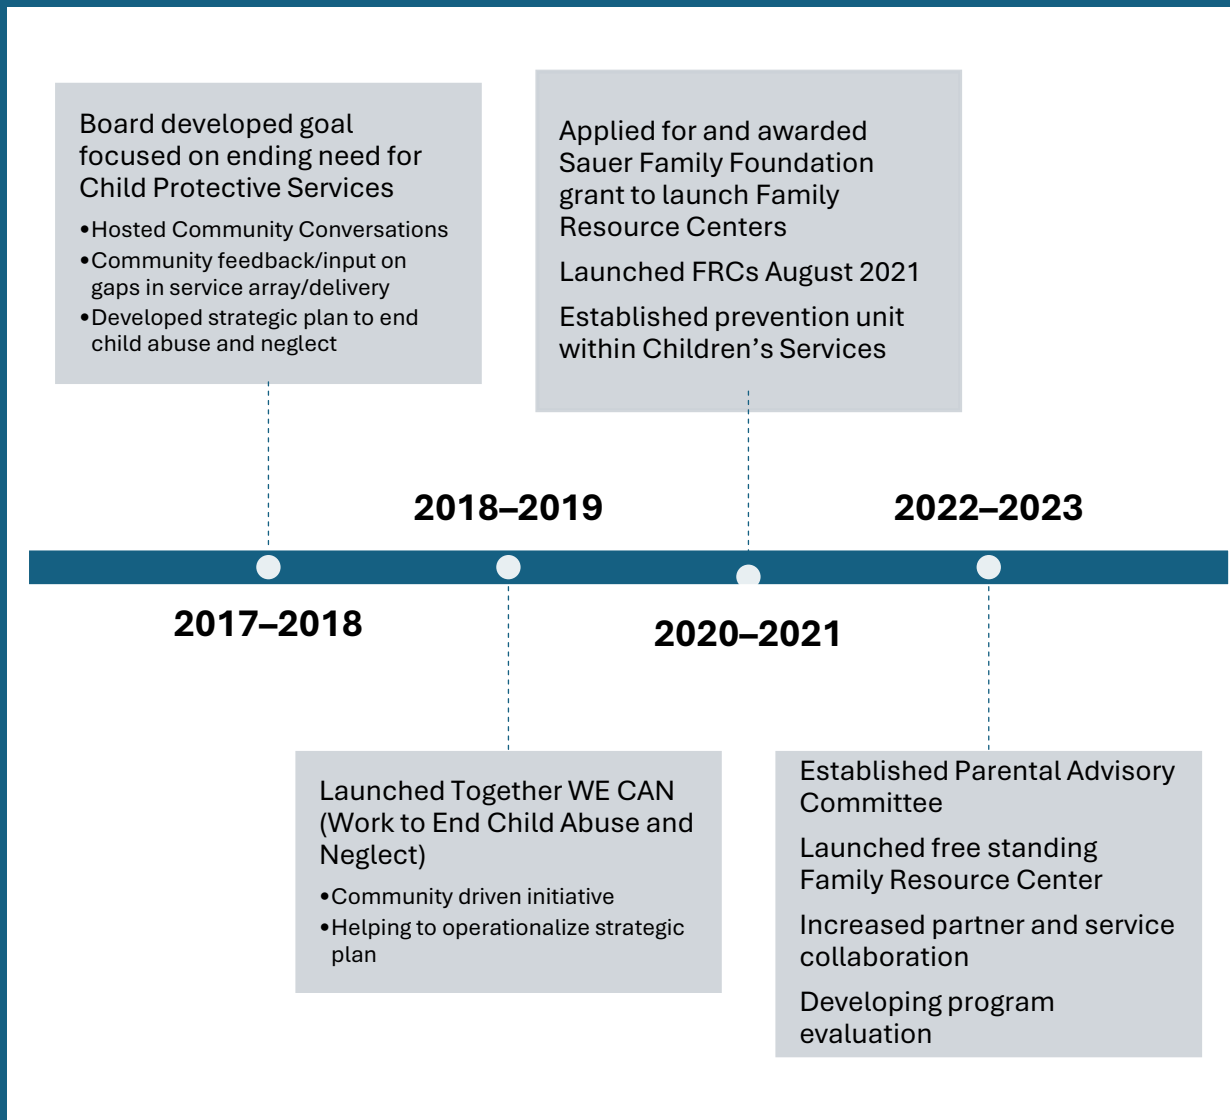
Board developed goal focused on ending need for Child Protective Services

• Hosted Community Conversations
• Community feedback/input on gaps in service array/delivery
• Developed strategic plan to end child abuse and neglect

Applied for and awarded Sauer Family Foundation grant to launch Family Resource Centers

Launched FRCs August 2021

Established prevention unit within Children's Services

2018–2019

2022–2023

2017–2018

2020–2021

Launched Together WE CAN (Work to End Child Abuse and Neglect)

• Community driven initiative
• Helping to operationalize strategic plan

Established Parental Advisory Committee

Launched free standing Family Resource Center

Increased partner and service collaboration

Developing program evaluation